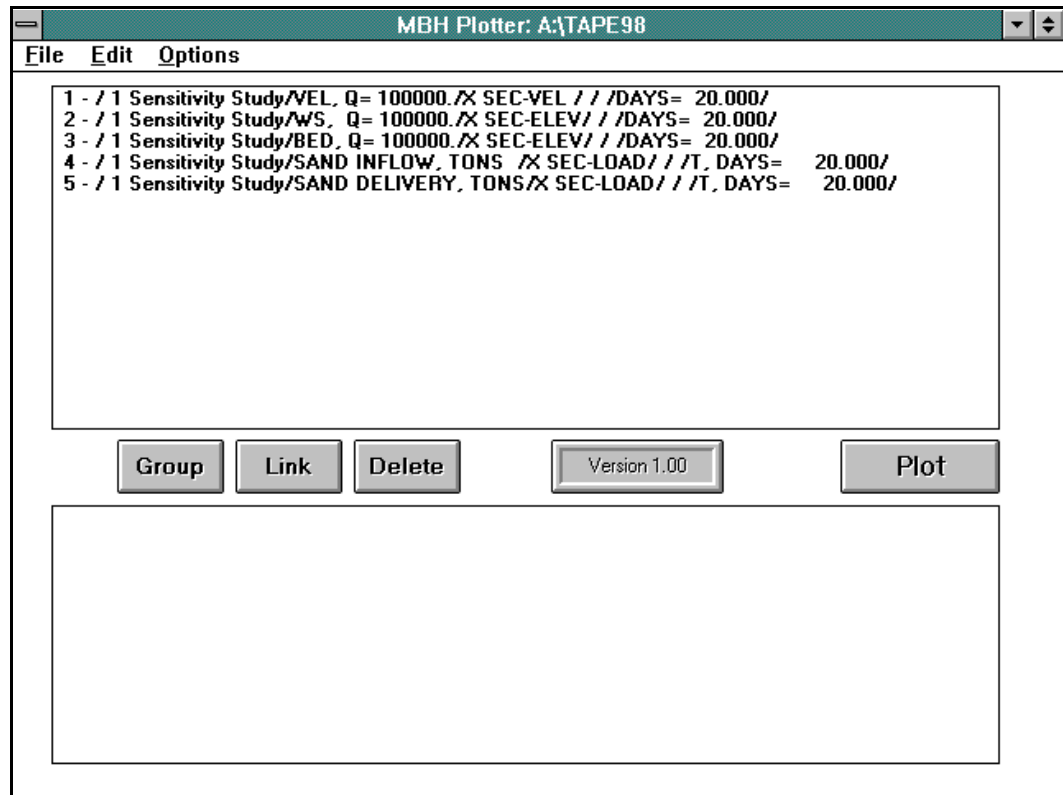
MBH Plotter: A:\TAPE98

File Edit Options

1 - / 1 Sensitivity Study/VEL, Q= 100000./X SEC-VEL / / /DAYS= 20.000/
2 - / 1 Sensitivity Study/WS, Q= 100000./X SEC-ELEV/ / /DAYS= 20.000/
3 - / 1 Sensitivity Study/BED, Q= 100000./X SEC-ELEV/ / /DAYS= 20.000/
4 - / 1 Sensitivity Study/SAND INFLOW, TONS /X SEC-LOAD/ / /T, DAYS= 20.000/
5 - / 1 Sensitivity Study/SAND DELIVERY, TONS/X SEC-LOAD/ / /T, DAYS= 20.000/

Group Link Delete Version 1.00 Plot